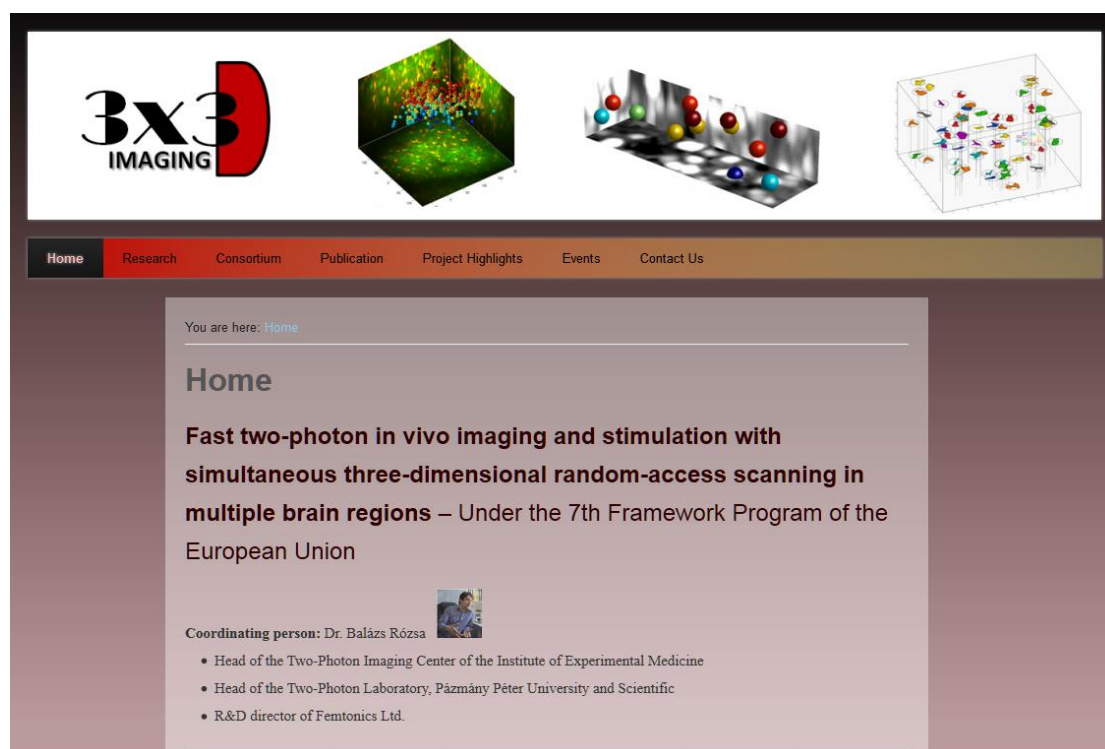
3x3D IMAGING

Home Research Consortium Publication Project Highlights Events Contact Us

You are here: Home

Home

**Fast two-photon in vivo imaging and stimulation with simultaneous three-dimensional random-access scanning in multiple brain regions** – Under the 7th Framework Program of the European Union

**Coordinating person:** Dr. Balázs Rózsa

- Head of the Two-Photon Imaging Center of the Institute of Experimental Medicine
- Head of the Two-Photon Laboratory, Pázmány Péter University and Scientific
- R&D director of Femtonics Ltd.